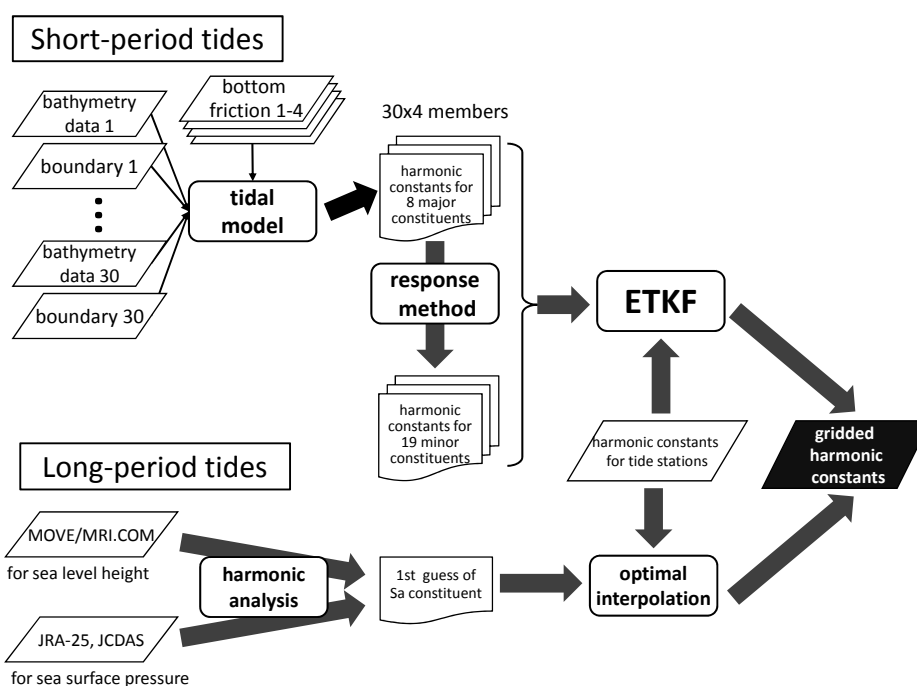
Short-period tides

bathymetry data 1

bottom friction 1-4

boundary 1

tidal model

bathymetry data 30

boundary 30

30x4 members

harmonic constants for 8 major constituents

response method

harmonic constants for 19 minor constituents

ETKF

harmonic constants for tide stations

gridded harmonic constants

Long-period tides

MOVE/MRI.COM

for sea level height

harmonic analysis

1st guess of Sa constituent

optimal interpolation

JRA-25, JCDAS

for sea surface pressure